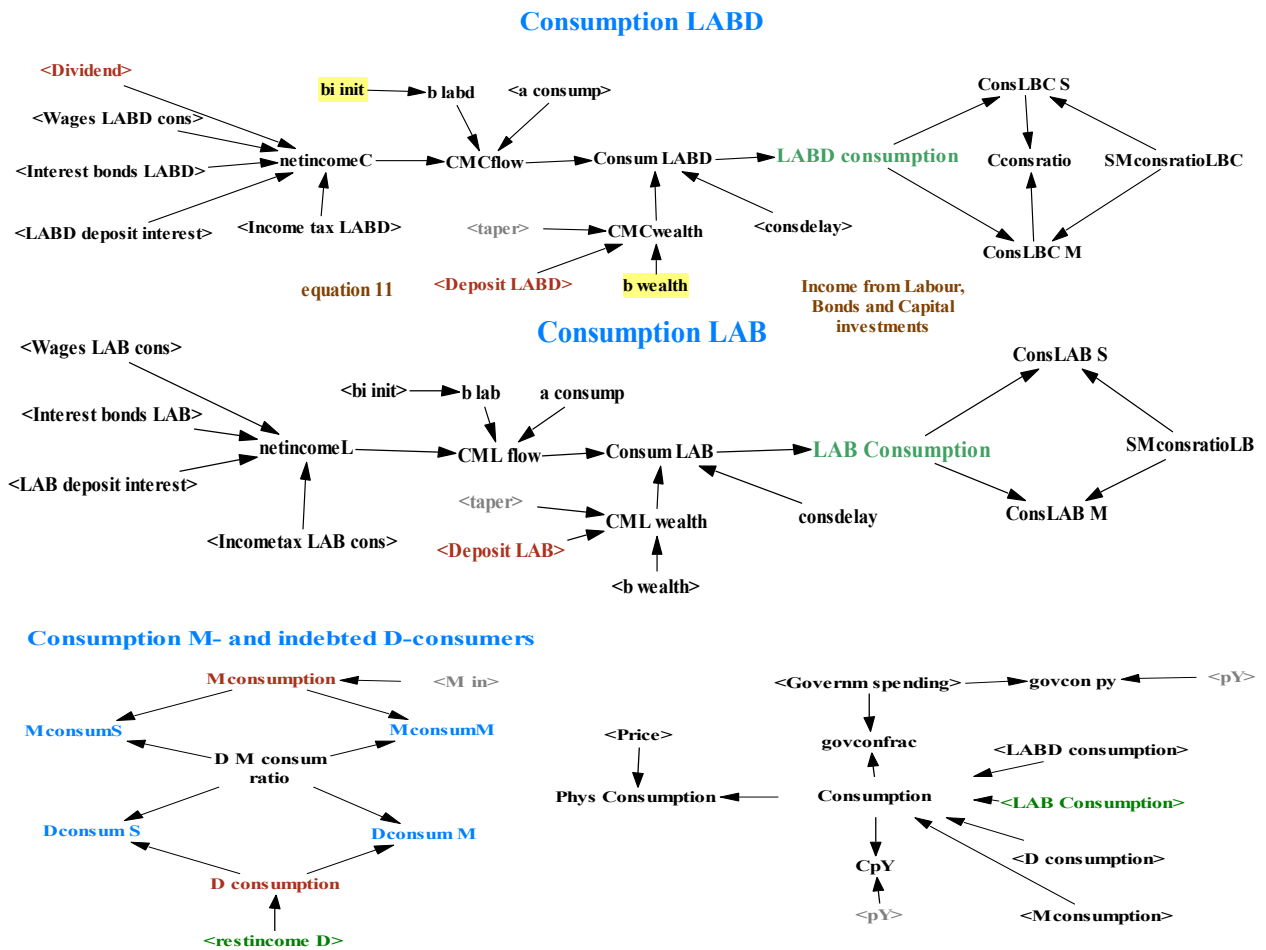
Consumption LABD

<Dividend>
<Wages LABD cons>
<Interest bonds LABD>
<LABD deposit interest>
netincomeC
<Income tax LABD>
bi init
b labd
<a consump>
CMCflow
Consum LABD
LABD consumption
<taper>
CMCwealth
<consdelay>
<Deposit LABD>
b wealth
equation 11
ConsLBC S
Cconsratio
SMconsratioLBC
ConsLBC M
Income from Labour, Bonds and Capital investments

Consumption LAB

<Wages LAB cons>
<Interest bonds LAB>
<LAB deposit interest>
netincomeL
<Incometax LAB cons>
<bi init>
b lab
a consump
CML flow
Consum LAB
LAB Consumption
<taper>
CML wealth
consdelay
<Deposit LAB>
<b wealth>
ConsLAB S
SMconsratioLB
ConsLAB M

Consumption M- and indebted D-consumers

Mconsumption
<M in>
MconsumS
MconsumM
D M consum ratio
Dconsum S
Dconsum M
D consumption
<restincome D>

<Governm spending>
govcon py
<pY>
govconfrac
<Price>
Phys Consumption
Consumption
<LABD consumption>
<LAB Consumption>
<D consumption>
<Mconsumption>
CpY
<pY>